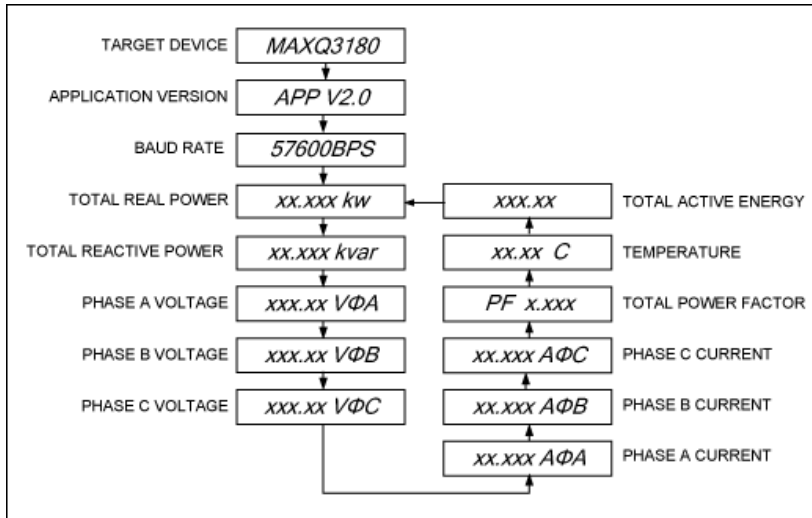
TARGET DEVICE
MAXQ3180
APPLICATION VERSION
APP V2.0
BAUD RATE
57600BPS
TOTAL REAL POWER
xx.xxx kw
TOTAL REACTIVE POWER
xx.xxx kvar
PHASE A VOLTAGE
xxx.xx VΦA
PHASE B VOLTAGE
xxx.xx VΦB
PHASE C VOLTAGE
xxx.xx VΦC

xxx.xx
TOTAL ACTIVE ENERGY
xx.xx C
TEMPERATURE
PF x.xxx
TOTAL POWER FACTOR
xx.xxx AΦC
PHASE C CURRENT
xx.xxx AΦB
PHASE B CURRENT
xx.xxx AΦA
PHASE A CURRENT